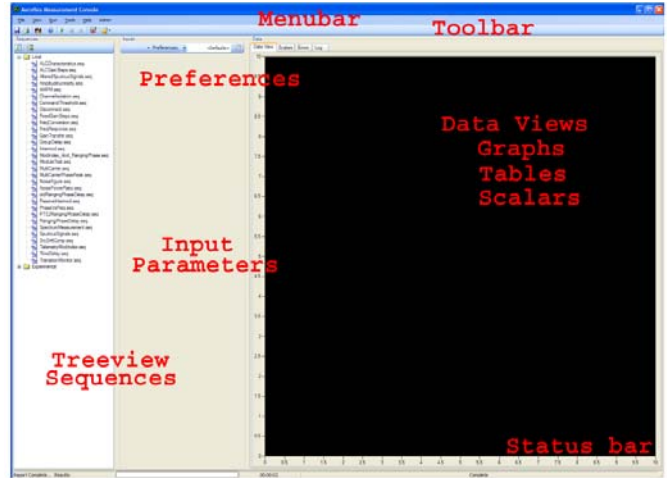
Aeroflex Measurement Console

File View Run Tools Help Admin

Menubar

Toolbar

Sequences

Input

Preferences <Default>

Data

Data View Scalars Errors Log

Preferences

Local

ALCCharacteristics.seq
ALCSettlSteps.seq
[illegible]
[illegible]
AMPM.seq
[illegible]
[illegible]
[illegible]
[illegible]
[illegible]
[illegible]
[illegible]
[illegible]
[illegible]
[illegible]
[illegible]
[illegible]
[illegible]
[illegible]
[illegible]
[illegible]
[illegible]
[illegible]
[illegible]
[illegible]
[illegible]
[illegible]
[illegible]
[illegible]
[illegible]
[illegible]
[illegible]
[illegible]
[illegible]
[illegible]
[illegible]
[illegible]
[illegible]

Experimental

Data Views

Graphs

Tables

Scalars

Input Parameters

Treeview Sequences

Status bar

0 0.5 1 1.5 2 2.5 3 3.5 4 4.5 5 5.5 6 6.5 7 7.5 8 8.5 9 9.5 10

Report Complete - Standby

00:00:02

Complete